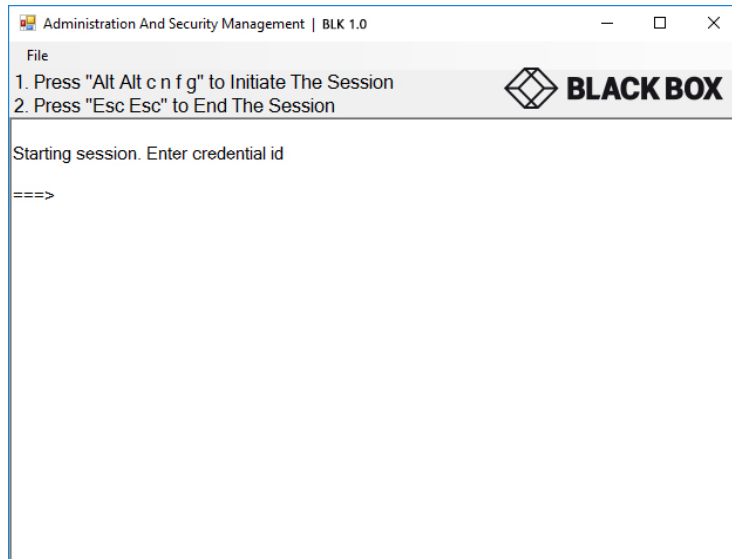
Administration And Security Management | BLK 1.0

File

1. Press "Alt Alt c n f g" to Initiate The Session
2. Press "Esc Esc" to End The Session

BLACK BOX

Starting session. Enter credential id

===>